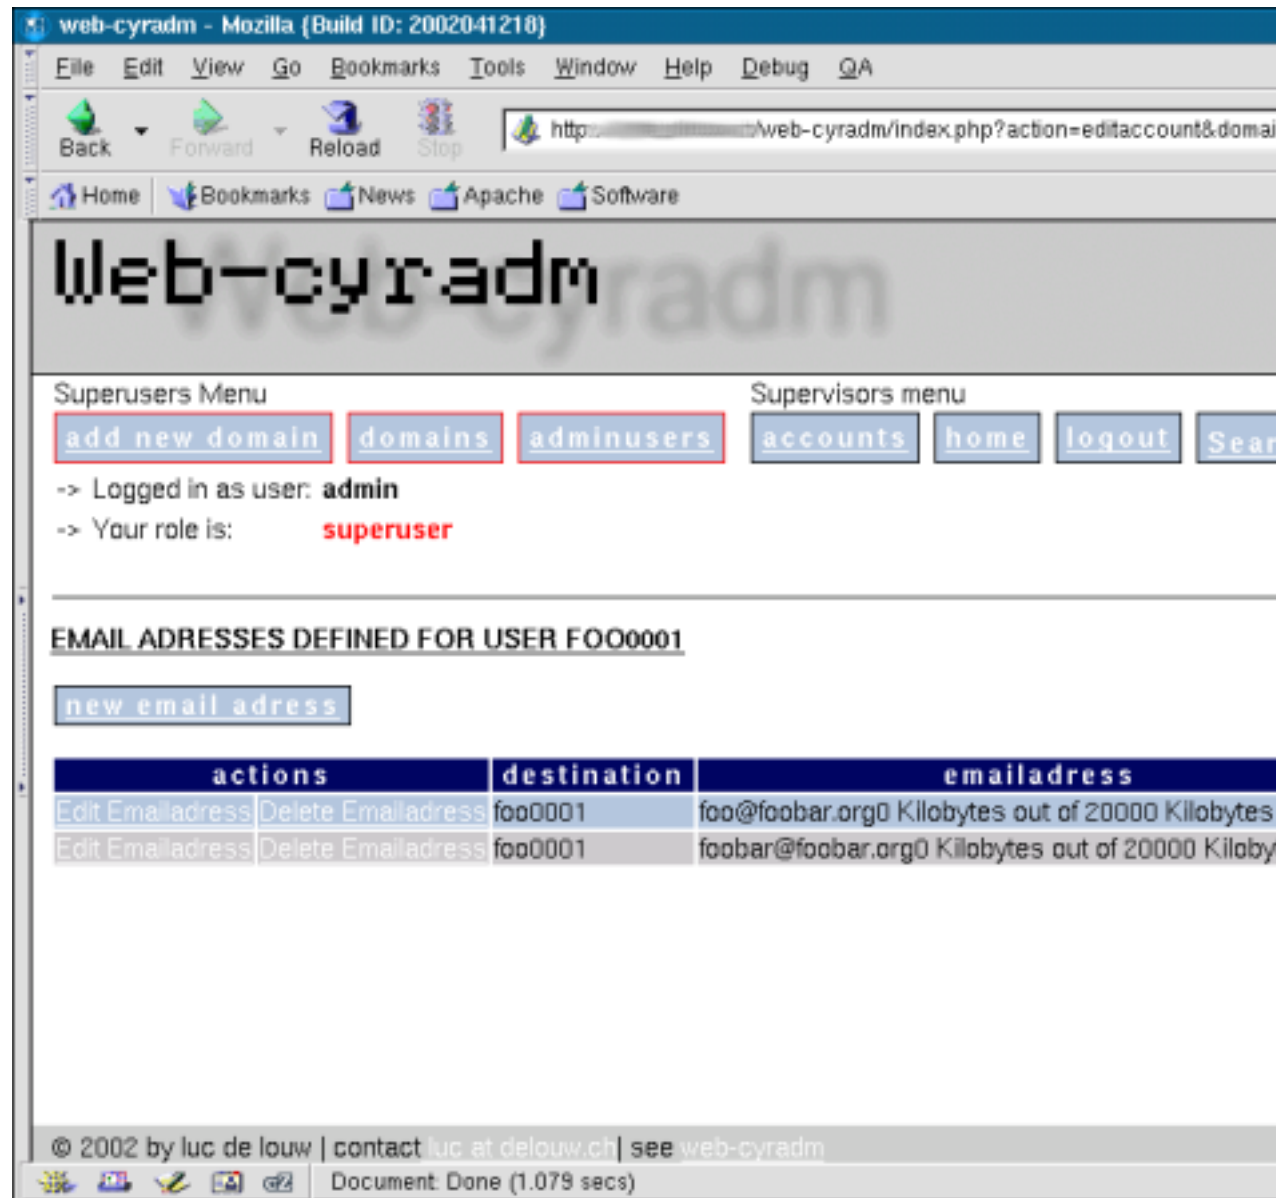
web-cyradm - Mozilla {Build ID: 2002041218}

File Edit View Go Bookmarks Tools Window Help Debug QA

Back Forward Reload Stop

http:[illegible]/web-cyradm/index.php?action=editaccount&domai

Home Bookmarks News Apache Software

Web-cyradm

Superusers Menu

add new domain domains adminusers

Supervisors menu

accounts home logout Sear

-> Logged in as user: admin

-> Your role is: superuser

EMAIL ADRESSES DEFINED FOR USER FOO0001

new email adress

| actions | | destination | emailadress |
|---|---|---|---|
| Edit Emailadress | Delete Emailadress | foo0001 | foo@foobar.org0 Kilobytes out of 20000 Kilobytes |
| Edit Emailadress | Delete Emailadress | foo0001 | foobar@foobar.org0 Kilobytes out of 20000 Kiloby |

© 2002 by luc de louw | contact luc at delouw.ch | see web-cyradm

Document: Done (1.079 secs)